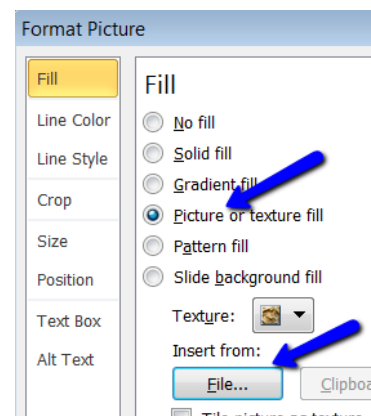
Format Picture

Fill
Line Color
Line Style
Crop
Size
Position
Text Box
Alt Text

Fill

No fill
Solid fill
Gradient fill
Picture or texture fill
Pattern fill
Slide background fill

Texture:

Insert from:

File...
Clipboa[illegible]

Tile picture as texture